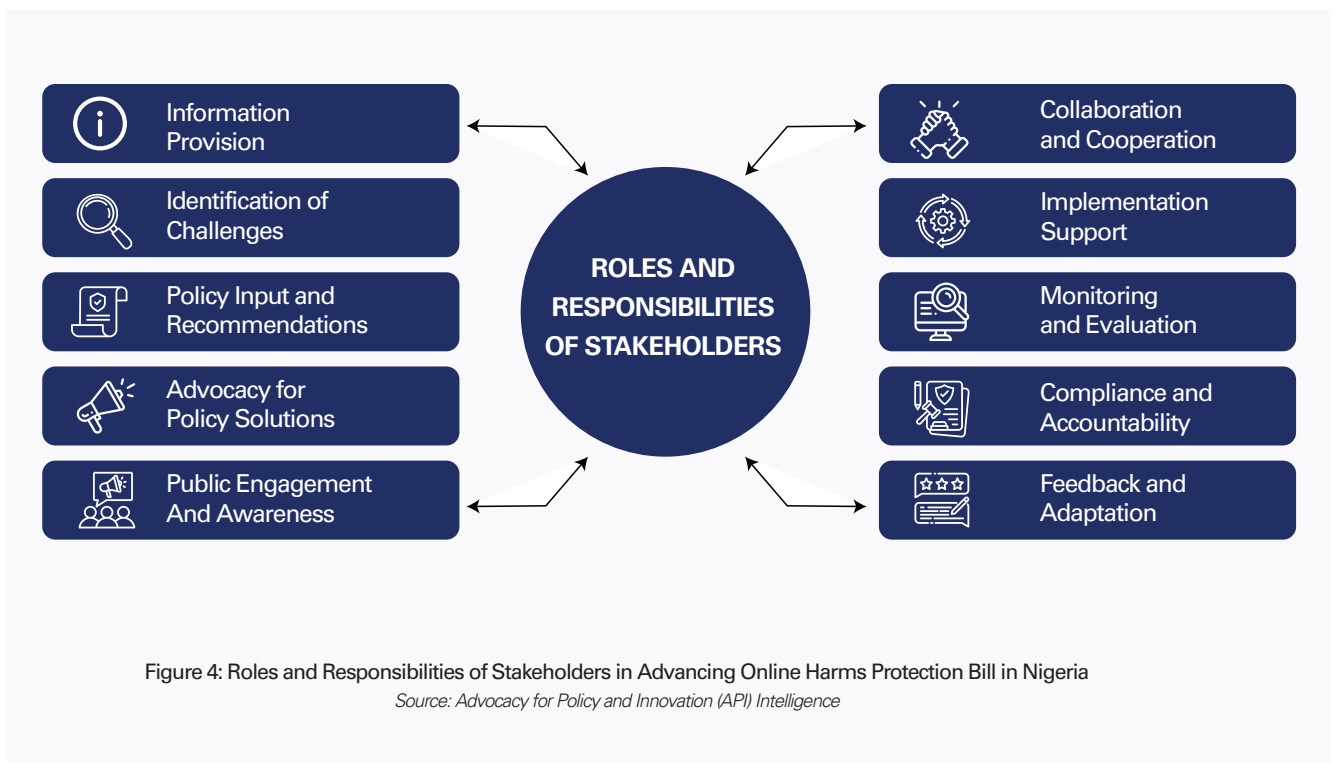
Information Provision

Identification of Challenges

Policy Input and Recommendations

Advocacy for Policy Solutions

Public Engagement And Awareness

ROLES AND RESPONSIBILITIES OF STAKEHOLDERS

Collaboration and Cooperation

Implementation Support

Monitoring and Evaluation

Compliance and Accountability

Feedback and Adaptation

Figure 4: Roles and Responsibilities of Stakeholders in Advancing Online Harms Protection Bill in Nigeria

Source: Advocacy for Policy and Innovation (API) Intelligence